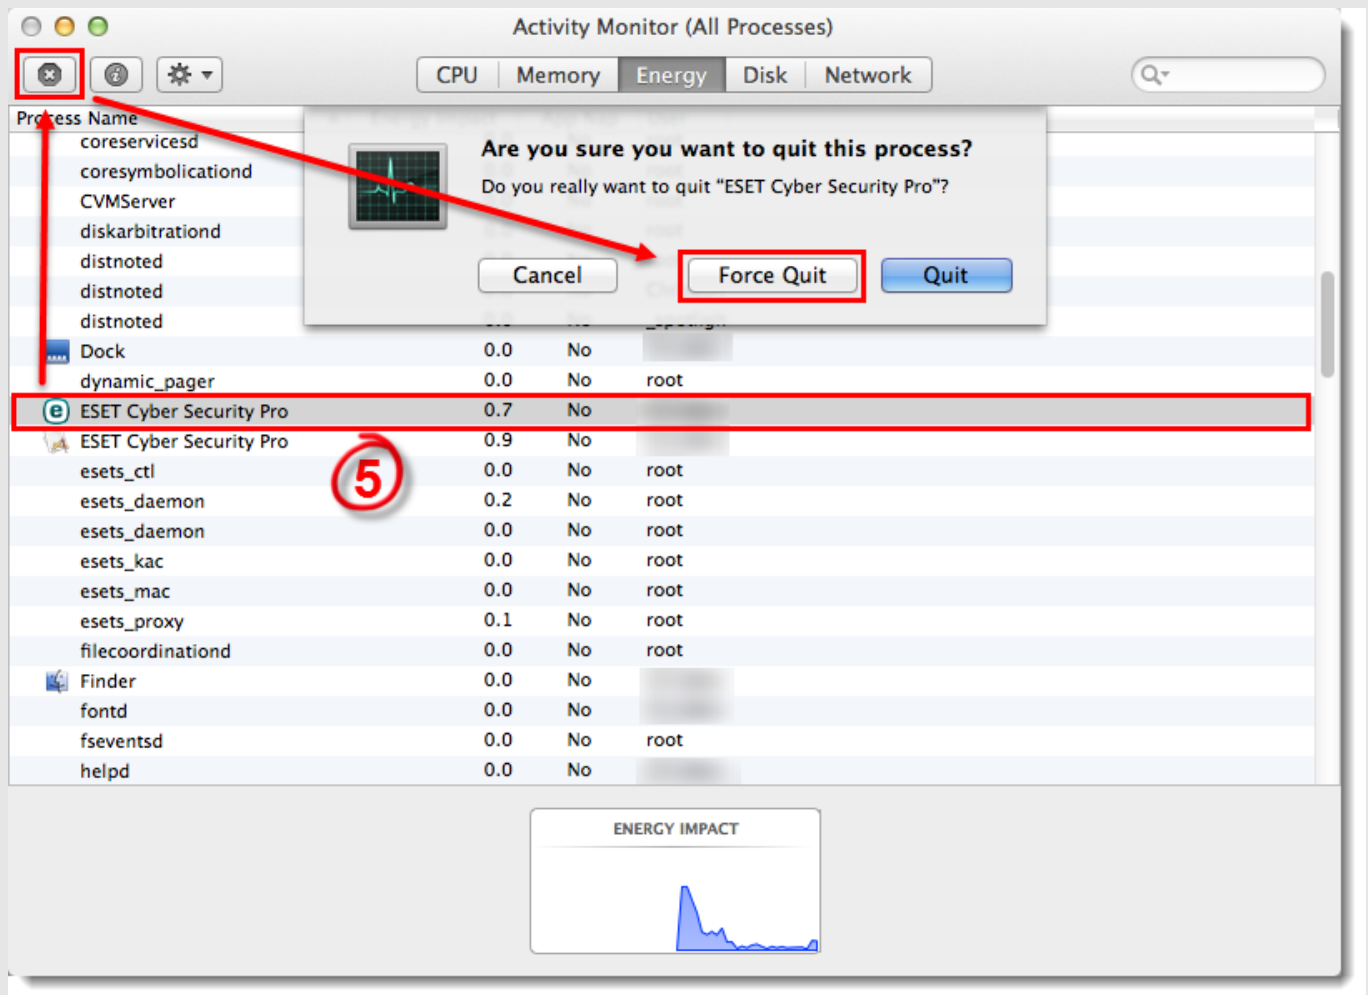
Activity Monitor (All Processes)

CPU | Memory | Energy | Disk | Network

Process Name

Are you sure you want to quit this process?

Do you really want to quit "ESET Cyber Security Pro"?

Cancel | Force Quit | Quit

| | | |
|---|---|---|---|
| coreservicesd | | | |
| coresymbolicationd | | | |
| CVMServer | | | |
| diskarbitrationd | | | |
| distnoted | | | |
| distnoted | | | |
| distnoted | | | |
| Dock | 0.0 | No | |
| dynamic_pager | 0.0 | No | root |
| ESET Cyber Security Pro | 0.7 | No | |
| ESET Cyber Security Pro | 0.9 | No | |
| esets_ctl | 0.0 | No | root |
| esets_daemon | 0.2 | No | root |
| esets_daemon | 0.0 | No | root |
| esets_kac | 0.0 | No | root |
| esets_mac | 0.0 | No | root |
| esets_proxy | 0.1 | No | root |
| filecoordinationd | 0.0 | No | root |
| Finder | 0.0 | No | |
| fontd | 0.0 | No | |
| fseventsd | 0.0 | No | root |
| helpd | 0.0 | No | |

5

ENERGY IMPACT